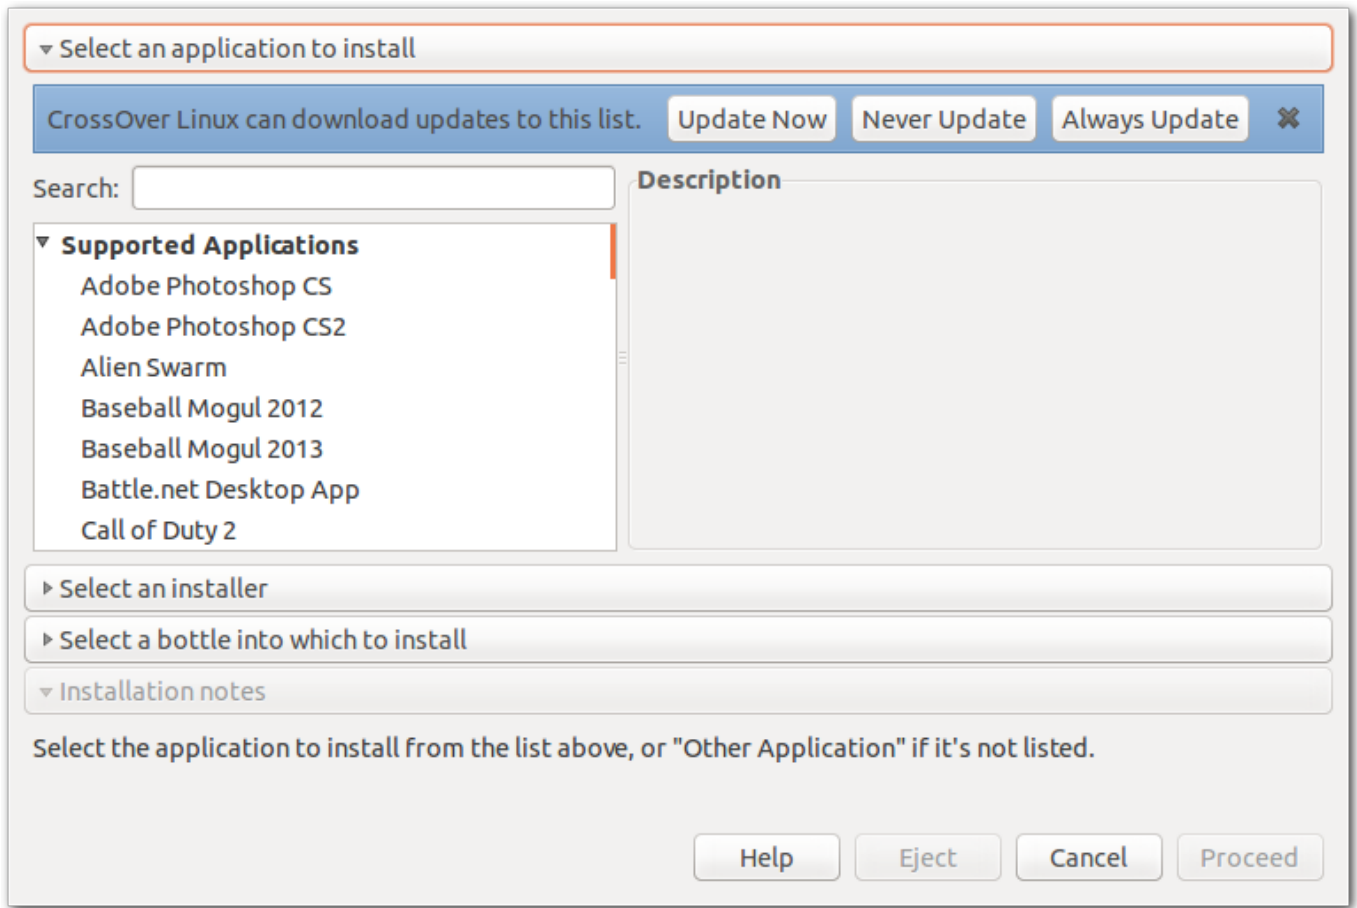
Select an application to install

CrossOver Linux can download updates to this list. Update Now Never Update Always Update

Search:

Description

Supported Applications
Adobe Photoshop CS
Adobe Photoshop CS2
Alien Swarm
Baseball Mogul 2012
Baseball Mogul 2013
Battle.net Desktop App
Call of Duty 2

Select an installer

Select a bottle into which to install

Installation notes

Select the application to install from the list above, or "Other Application" if it's not listed.

Help Eject Cancel Proceed